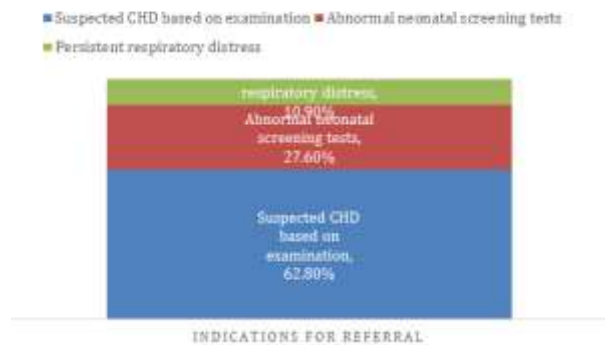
Suspected CHD based on examination Abnormal neonatal screening tests

Persistent respiratory distress

respiratory distress, 10.90%

Abnormal neonatal screening tests, 27.60%

Suspected CHD based on examination, 62.80%

INDICATIONS FOR REFERRAL